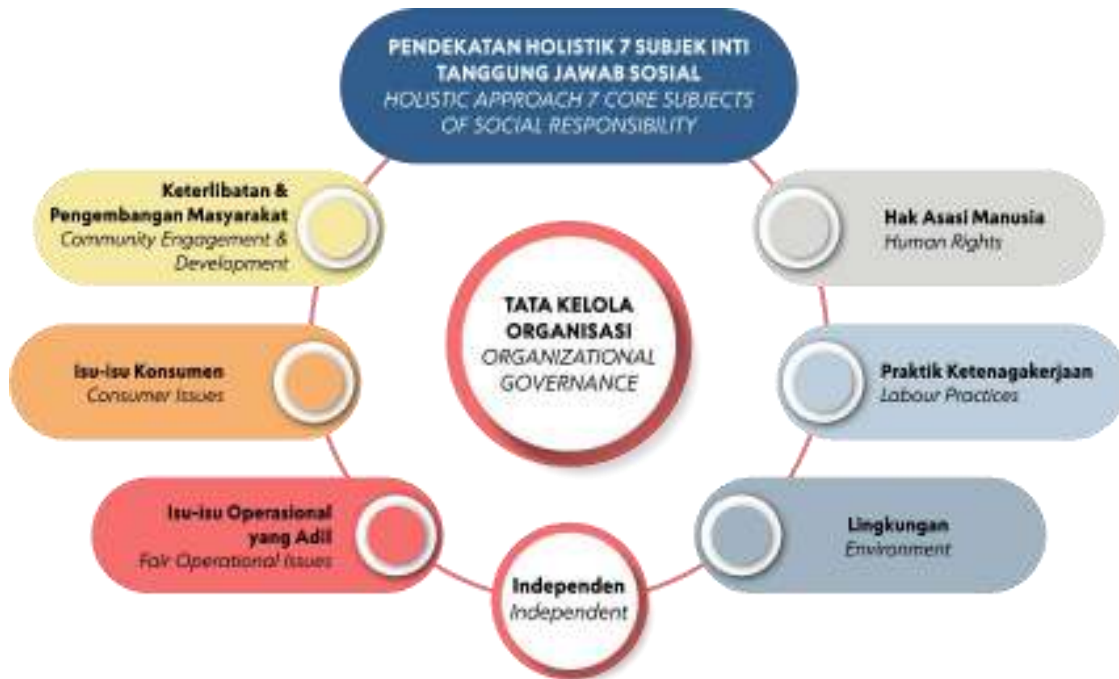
PENDEKATAN HOLISTIK 7 SUBJEK INTI TANGGUNG JAWAB SOSIAL
HOLISTIC APPROACH 7 CORE SUBJECTS OF SOCIAL RESPONSIBILITY

Keterlibatan & Pengembangan Masyarakat
Community Engagement & Development

Hak Asasi Manusia
Human Rights

TATA KELOLA ORGANISASI
ORGANIZATIONAL GOVERNANCE

Isu-isu Konsumen
Consumer Issues

Praktik Ketenagakerjaan
Labour Practices

Isu-isu Operasional yang Adil
Fair Operational Issues

Lingkungan
Environment

Independen
Independent